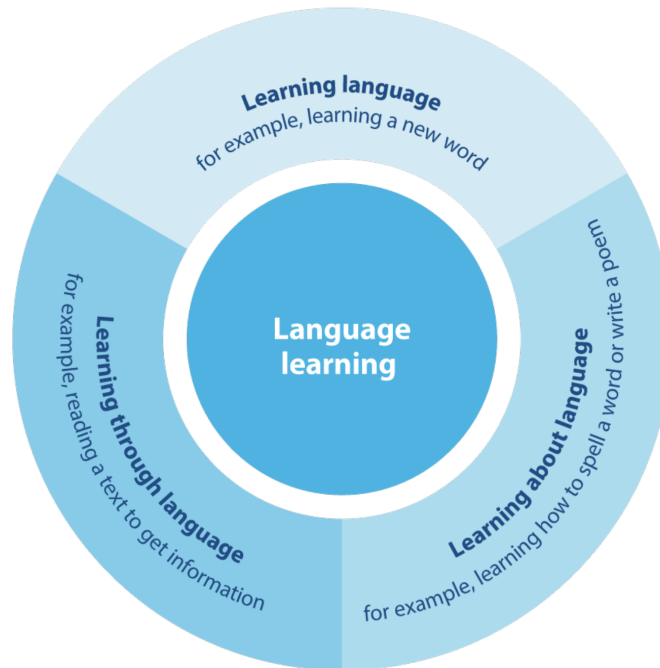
Learning language
for example, learning a new word

Language learning

Learning through language
for example, reading a text to get information

Learning about language
for example, learning how to spell a word or write a poem